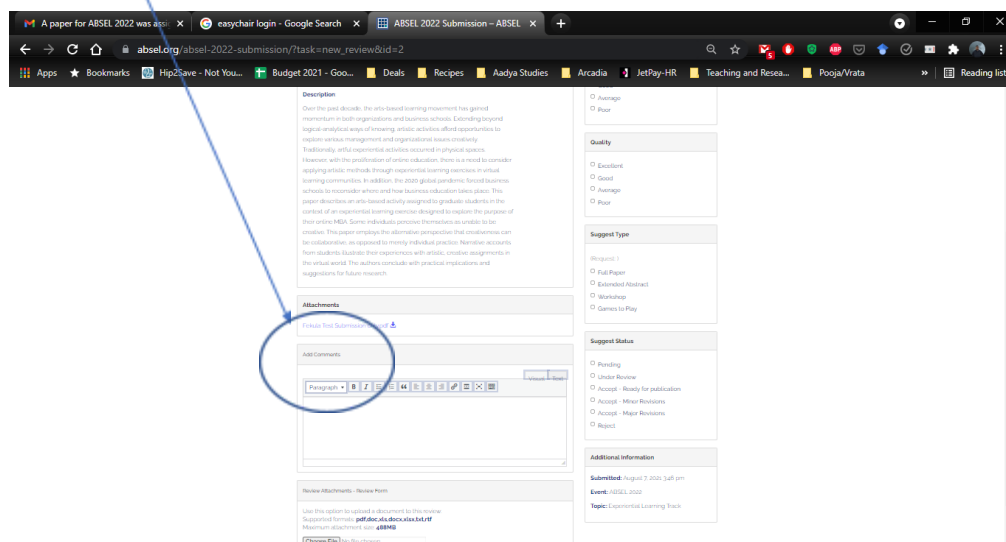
A paper for ABSEL 2022 was assi ×
easychair login - Google Search ×
ABSEL 2022 Submission – ABSEL ×
+

absel.org/absel-2022-submission/?task=new_review&id=2

Apps Bookmarks Hip2Save - Not You... Budget 2021 - Goo... Deals Recipes Aadya Studies Arcadia JetPay-HR Teaching and Resea... Pooja/Vrata » Reading list

Description

Over the past decade, the arts-based learning movement has gained momentum in both organizations and business schools. Extending beyond logical-analytical ways of knowing, artistic activities afford opportunities to explore various management and organizational issues creatively. Traditionally, artful experiential activities occurred in physical spaces. However, with the proliferation of online education, there is a need to consider applying artistic methods through experiential learning exercises in virtual learning communities. In addition, the 2020 global pandemic forced business schools to reconsider where and how business education takes place. This paper describes an arts-based activity assigned to graduate students in the context of an experiential learning exercise designed to explore the purpose of their online MBA. Some individuals perceive themselves as unable to be creative. This paper employs the alternative perspective that creativeness can be collaborative, as opposed to merely individual practice. Narrative accounts from students illustrate their experiences with artistic, creative assignments in the virtual world. The authors conclude with practical implications and suggestions for future research.

Attachments

Fekula Text Submission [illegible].pdf

Add Comments

Visual Text

Paragraph B I

Review Attachments - Review Form

Use this option to upload a document to this review
Supported formats: pdf,doc,xls,docx,xlsx,txt,rtf
Maximum attachment size: 488MB

Choose File No file chosen

Average
Poor

Quality

Excellent
Good
Average
Poor

Suggest Type

(Request: )
Full Paper
Extended Abstract
Workshop
Games to Play

Suggest Status

Pending
Under Review
Accept - Ready for publication
Accept - Minor Revisions
Accept - Major Revisions
Reject

Additional Information

Submitted: August 7, 2021, 3:46 pm

Event: ABSEL 2022

Topic: Experiential Learning Track